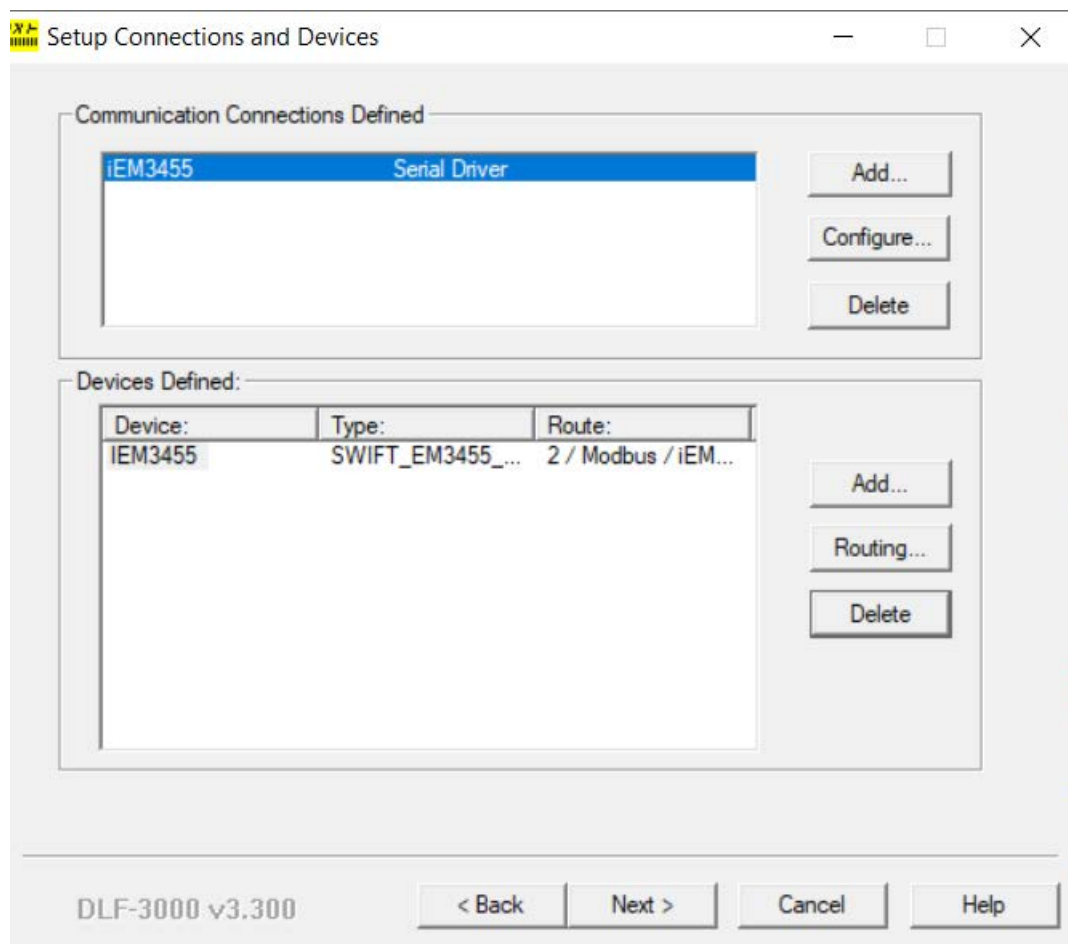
Setup Connections and Devices

Communication Connections Defined

iEM3455 Serial Driver

Add...

Configure...

Delete

Devices Defined:

| Device: | Type: | Route: |
|---|---|---|
| IEM3455 | SWIFT_EM3455_... | 2 / Modbus / iEM... |

Add...

Routing...

Delete

DLF-3000 v3.300

< Back

Next >

Cancel

Help